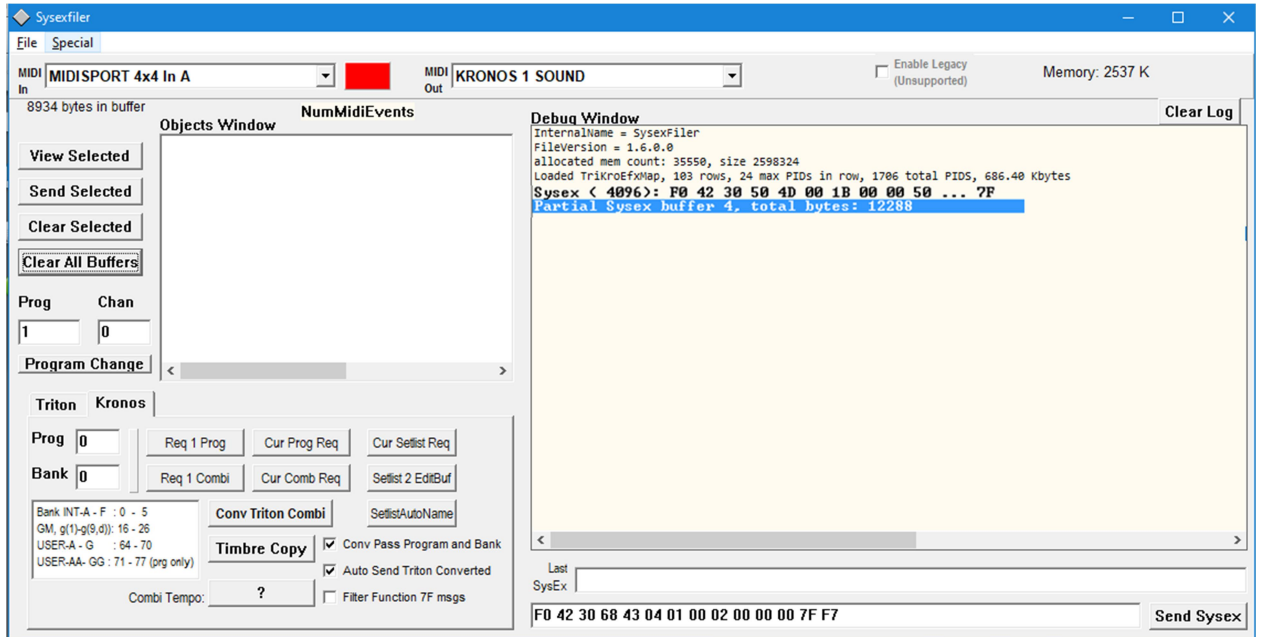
Sysexfiler

File Special

MIDI In MIDISPORT 4x4 In A

MIDI Out KRONOS 1 SOUND

Enable Legacy (Unsupported)

Memory: 2537 K

8934 bytes in buffer

NumMidiEvents

Objects Window

View Selected

Send Selected

Clear Selected

Clear All Buffers

Prog

Chan

1

0

Program Change

Debug Window

Clear Log

InternalName = SysexFiler
FileVersion = 1.6.0.0
allocated mem count: 35550, size 2598324
Loaded TriKroEfxMap, 103 rows, 24 max PIDs in row, 1706 total PIDS, 686.40 Kbytes
Sysex ( 4096): F0 42 30 50 4D 00 1B 00 00 50 ... 7F
Partial Sysex buffer 4, total bytes: 12288

Triton Kronos

Prog 0

Bank 0

Req 1 Prog

Cur Prog Req

Cur Setlist Req

Req 1 Combi

Cur Comb Req

Setlist 2 EditBuf

Bank INT-A - F : 0 - 5
GM, g(1)-g(9,d)): 16 - 26
USER-A - G : 64 - 70
USER-AA- GG : 71 - 77 (prg only)

Conv Triton Combi

SetlistAutoName

Timbre Copy

Conv Pass Program and Bank

Auto Send Triton Converted

Combi Tempo:

?

Filter Function 7F msgs

Last SysEx

F0 42 30 68 43 04 01 00 02 00 00 00 7F F7

Send Sysex